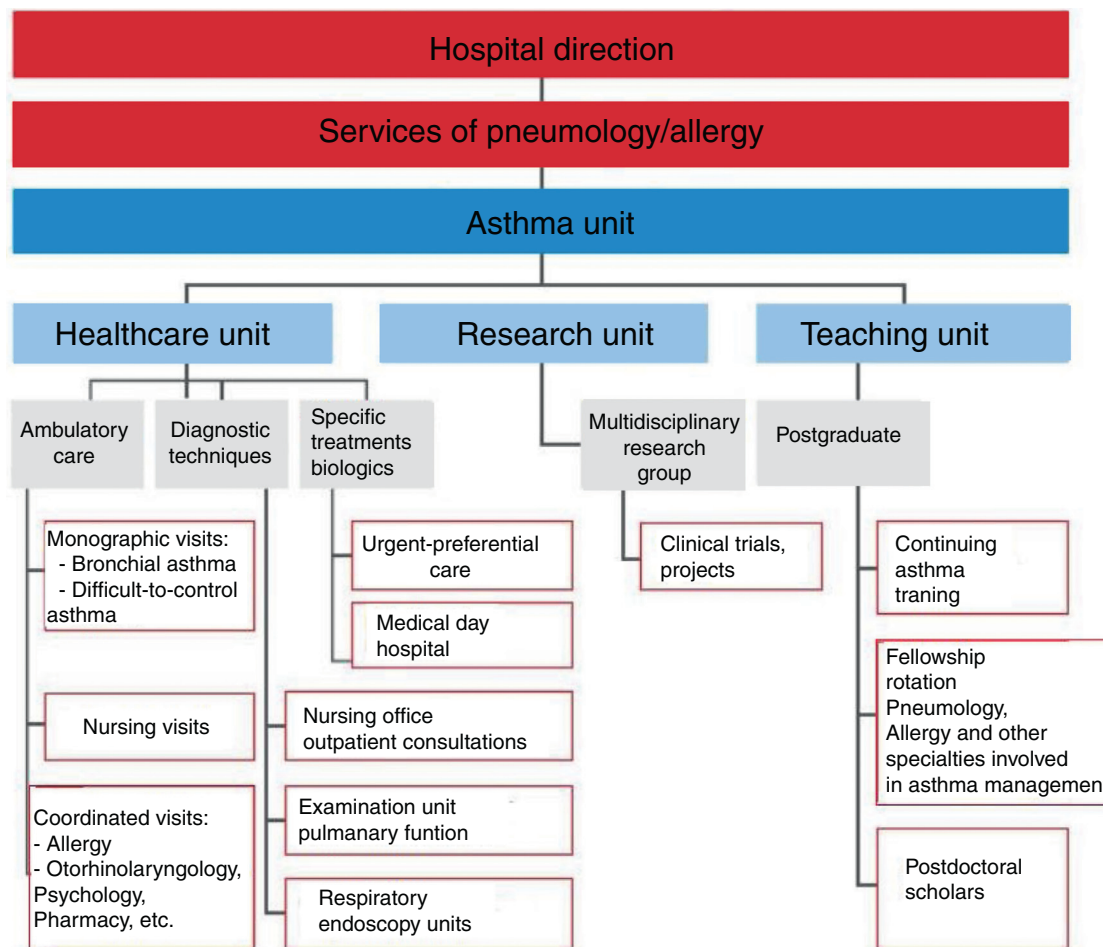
Hospital direction

Services of pneumology/allergy

Asthma unit

Healthcare unit

Research unit

Teaching unit

Ambulatory care

Diagnostic techniques

Specific treatments biologics

Multidisciplinary research group

Postgraduate

Monographic visits:
- Bronchial asthma
- Difficult-to-control asthma

Urgent-preferential care

Medical day hospital

Clinical trials, projects

Continuing asthma traning

Fellowship rotation Pneumology, Allergy and other specialties involved in asthma managemen

Nursing visits

Nursing office outpatient consultations

Coordinated visits:
- Allergy
- Otorhinolaryngology, Psychology, Pharmacy, etc.

Examination unit pulmanary funtion

Respiratory endoscopy units

Postdoctoral scholars